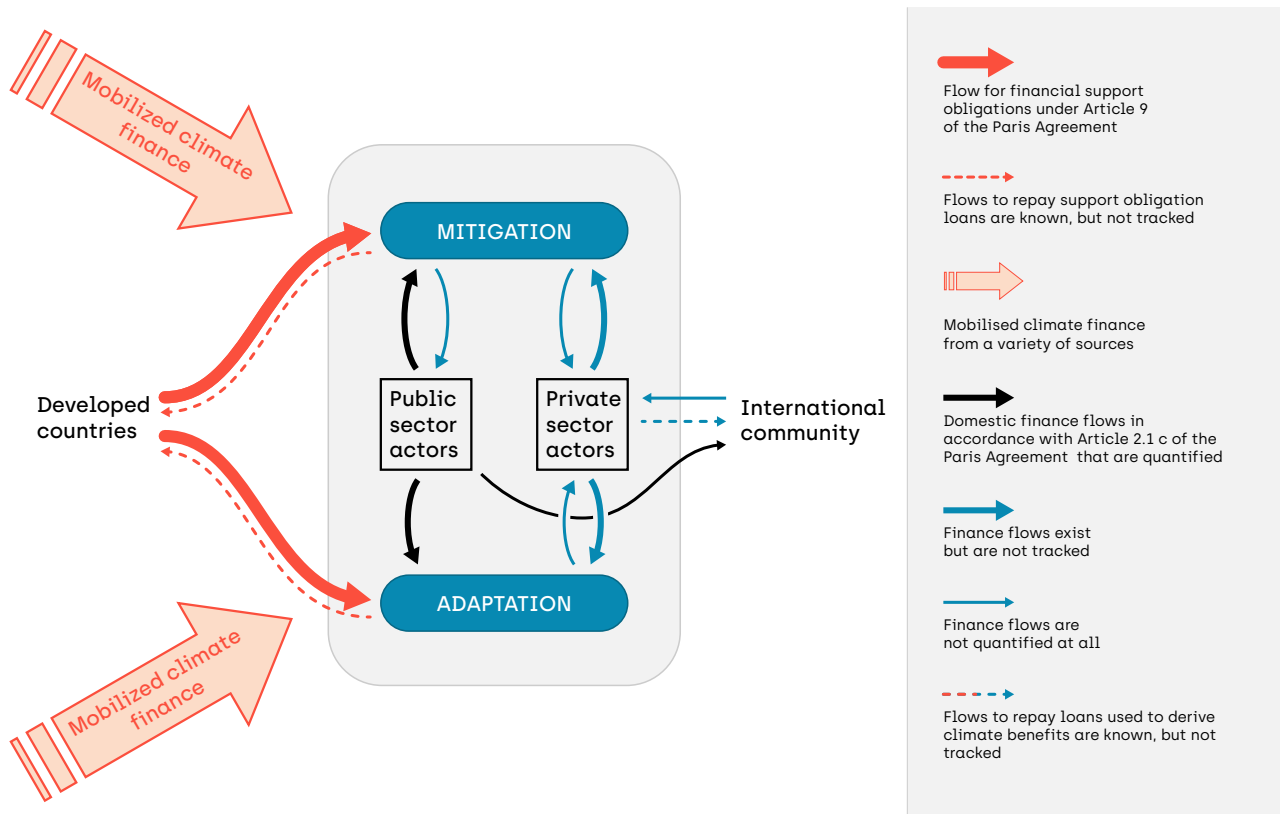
Mobilized climate finance

MITIGATION

Developed countries

Public sector actors

Private sector actors

International community

ADAPTATION

Mobilized climate finance

Flow for financial support obligations under Article 9 of the Paris Agreement

Flows to repay support obligation loans are known, but not tracked

Mobilised climate finance from a variety of sources

Domestic finance flows in accordance with Article 2.1 c of the Paris Agreement that are quantified

Finance flows exist but are not tracked

Finance flows are not quantified at all

Flows to repay loans used to derive climate benefits are known, but not tracked